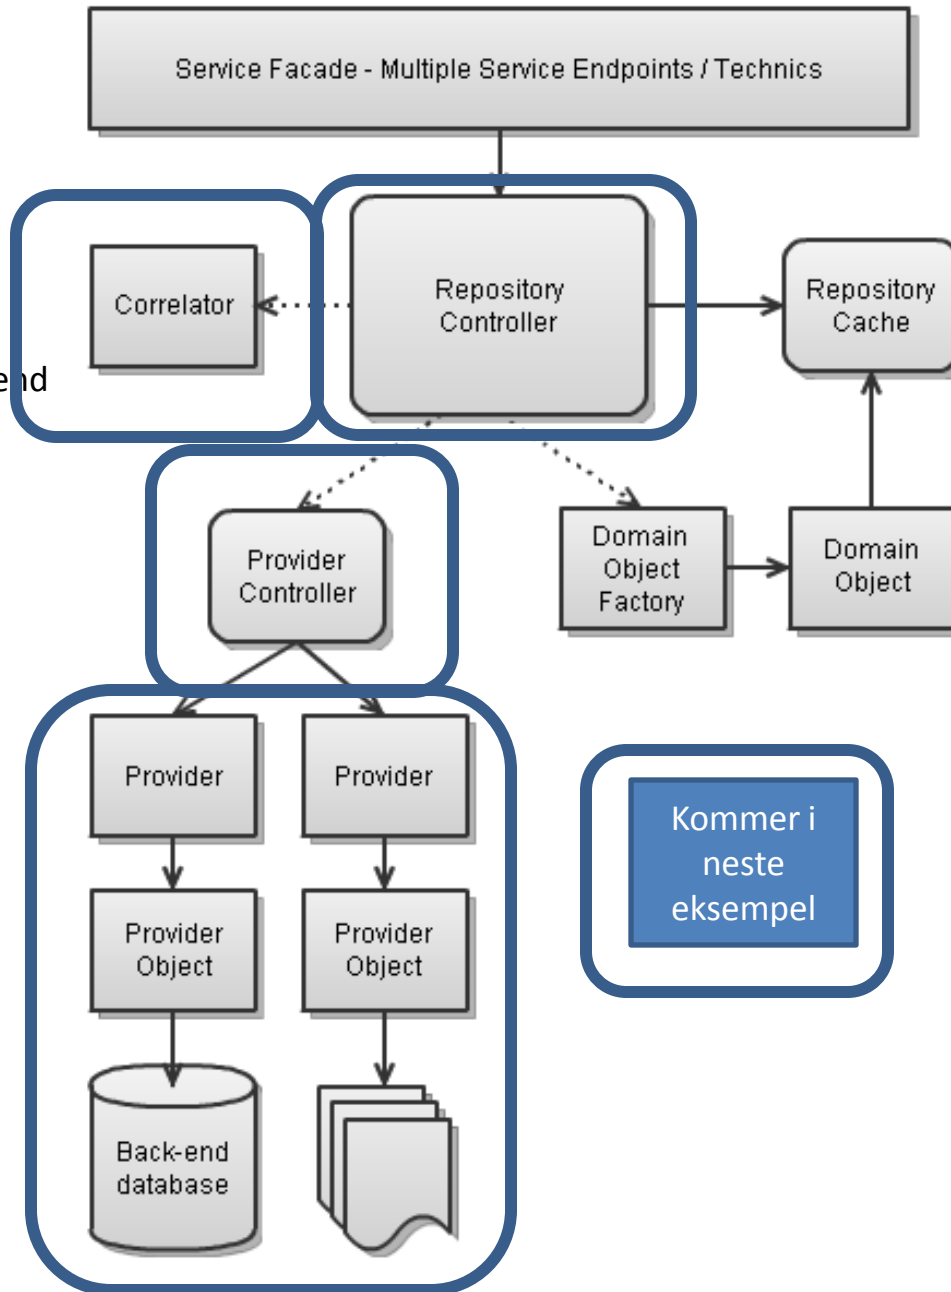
Service Facade - Multiple Service Endpoints / Technics

Correlator

Repository Controller

Repository Cache

end

Provider Controller

Domain Object Factory

Domain Object

Provider

Provider

Kommer i neste eksempel

Provider Object

Provider Object

Back-end database